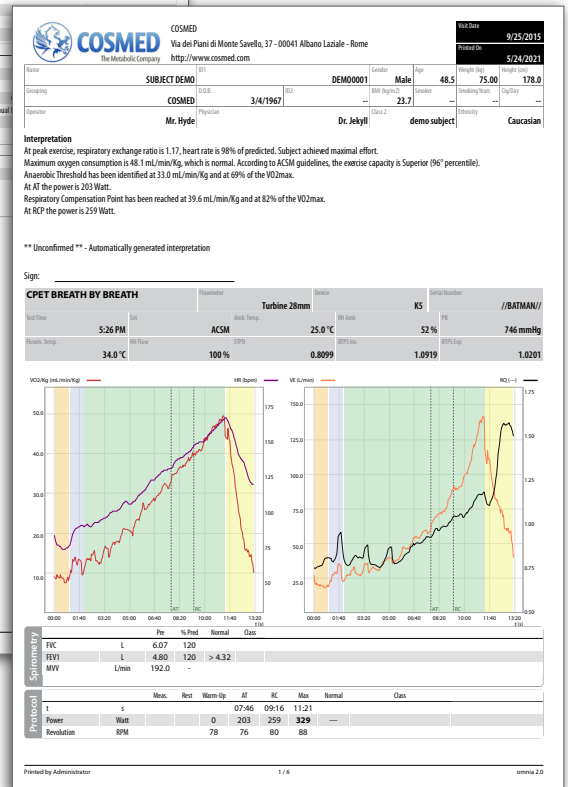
COSMED
The Metabolic Company

COSMED
Via dei Piani di Monte Savello, 37 - 00041 Albano Laziale - Rome
http://www.cosmed.com

Visit Date 9/25/2015
Printed On 5/24/2021

| Name | ID1 | Gender | Age | Weight (kg) | Height (cm) |
|---|---|---|---|---|---|
| SUBJECT DEMO | DEMO0001 | Male | 48.5 | 75.00 | 178.0 |

| Grouping | D.O.B. | ID2 | BMI (kg/m2) | Smoker | Smoking Years | Cig/Day |
|---|---|---|---|---|---|---|
| COSMED | 3/4/1967 | -- | 23.7 | -- | -- | -- |

| Operator | Physician | Class2 | Ethnicity |
|---|---|---|---|
| Mr. Hyde | Dr. Jekyll | demo subject | Caucasian |

**Interpretation**
At peak exercise, respiratory exchange ratio is 1.17, heart rate is 98% of predicted. Subject achieved maximal effort.
Maximum oxygen consumption is 48.1 mL/min/Kg, which is normal. According to ACSM guidelines, the exercise capacity is Superior (96° percentile).
Anaerobic Threshold has been identified at 33.0 mL/min/Kg and at 69% of the VO2max.
At AT the power is 203 Watt.
Respiratory Compensation Point has been reached at 39.6 mL/min/Kg and at 82% of the VO2max.
At RCP the power is 259 Watt.

** Unconfirmed ** - Automatically generated interpretation

Sign:

| CPET BREATH BY BREATH | Flowmeter: Turbine 28mm | Device: K5 | Serial Number: //BATMAN// |
|---|---|---|---|
| Test Time: 5:26 PM | Set: ACSM | Amb. Temp.: 25.0 °C | RH Amb: 52 % | PB: 746 mmHg |
| Flowm. Temp.: 34.0 °C | RH Flow: 100 % | STPD: 0.8099 | BTPS Ins: 1.0919 | BTPS Exp: 1.0201 |

VO2/Kg (mL/min/Kg) HR (bpm)
50.0 40.0 30.0 20.0 10.0
175 150 125 100 75 50
AT RC
00:00 01:40 03:20 05:00 06:40 08:20 10:00 11:40 13:20 t (s)

VE (L/min) RQ (---)
150.0 125.0 100.0 75.0 50.0 25.0
1.75 1.50 1.25 1.00 0.75 0.50
AT RC
00:00 01:40 03:20 05:00 06:40 08:20 10:00 11:40 13:20 t (s)

Spirometry
| | | Pre | % Pred | Normal | Class |
|---|---|---|---|---|---|
| FVC | L | 6.07 | 120 | | |
| FEV1 | L | 4.80 | 120 | > 4.32 | |
| MVV | L/min | 192.0 | - | | |

Protocol
| | | Meas. | Rest | Warm-Up | AT | RC | Max | Normal | Class |
|---|---|---|---|---|---|---|---|---|---|
| t | s | | | | 07:46 | 09:16 | 11:21 | | |
| Power | Watt | | | 0 | 203 | 259 | **329** | --- | |
| Revolution | RPM | | | 78 | 76 | 80 | 88 | | |

Printed by Administrator 1 / 6 omnia 2.0